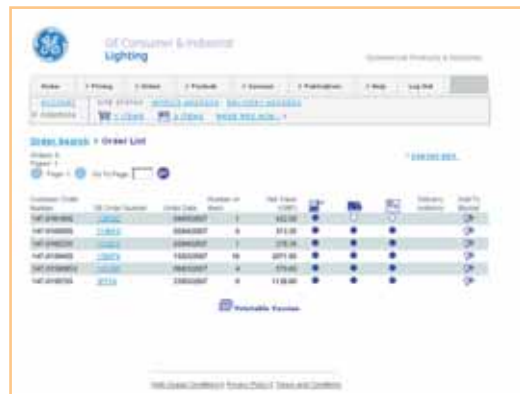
GE Consumer & Industrial
Lighting

Commercial Products & Solutions

Home | Pricing | Orders | Products | Account | Publications | Help | Log Out

Order Search > Order List

Page 1 | Go To Page

| Customer Order Number | GE Order Number | Order Date | Number of Items | Net Value (GBP) | | | | Delivery Address | Add To Basket |
|---|---|---|---|---|---|---|---|---|---|
| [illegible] | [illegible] | 29/03/2007 | 1 | 432.00 | | | | | |
| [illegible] | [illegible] | 29/03/2007 | 6 | 913.00 | | | | | |
| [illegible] | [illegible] | 20/03/2007 | 1 | 278.14 | | | | | |
| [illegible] | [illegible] | 15/03/2007 | 16 | 2071.60 | | | | | |
| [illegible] | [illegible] | 16/03/2007 | 4 | 575.43 | | | | | |
| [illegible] | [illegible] | 23/03/2007 | 3 | 1136.60 | | | | | |

Printable Version

Web Usage Conditions | Privacy Policy | Terms and Conditions